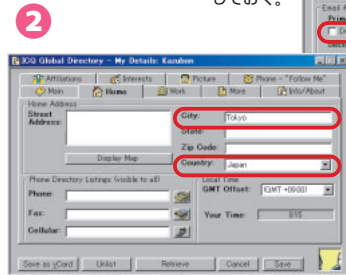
2

しておく。

Email A
Prim

ICQ Global Directory - My Details: Kazuhon

Affiliations | Interests | Picture | Phone - "Follow Me"
Main | Home | Work | More | Info/About

Home Address
Street Address:
City: Tokyo
State:
Zip Code:
Display Map
Country: Japan

Phone Directory Listings (visible to all)
Phone:
Fax:
Cellular:

Local Time
GMT Offset: (GMT +09:00)
Your Time: 0:15

Save as vCard | Unlist | Retrieve | Cancel | Save